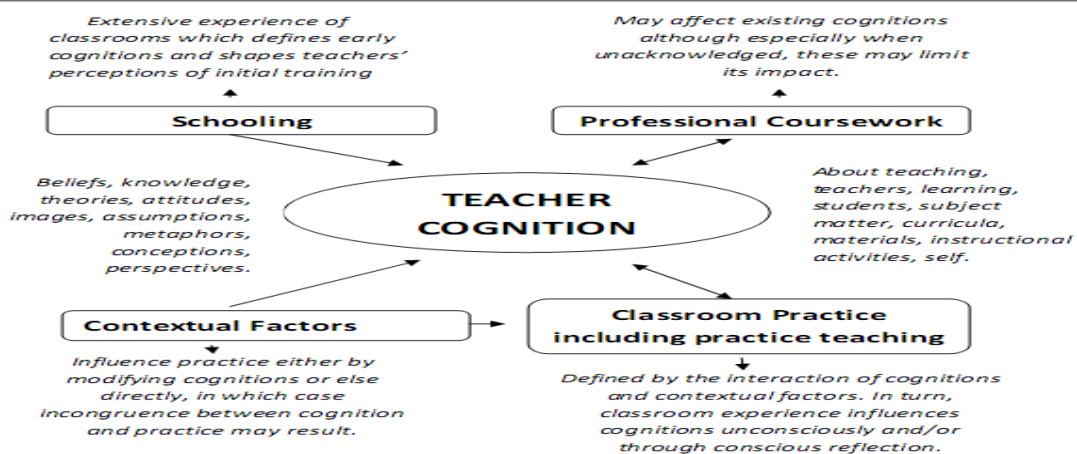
Extensive experience of classrooms which defines early cognitions and shapes teachers' perceptions of initial training

Schooling

May affect existing cognitions although especially when unacknowledged, these may limit its impact.

Professional Coursework

Beliefs, knowledge, theories, attitudes, images, assumptions, metaphors, conceptions, perspectives.

TEACHER COGNITION

About teaching, teachers, learning, students, subject matter, curricula, materials, instructional activities, self.

Contextual Factors

Classroom Practice including practice teaching

Influence practice either by modifying cognitions or else directly, in which case incongruence between cognition and practice may result.

Defined by the interaction of cognitions and contextual factors. In turn, classroom experience influences cognitions unconsciously and/or through conscious reflection.